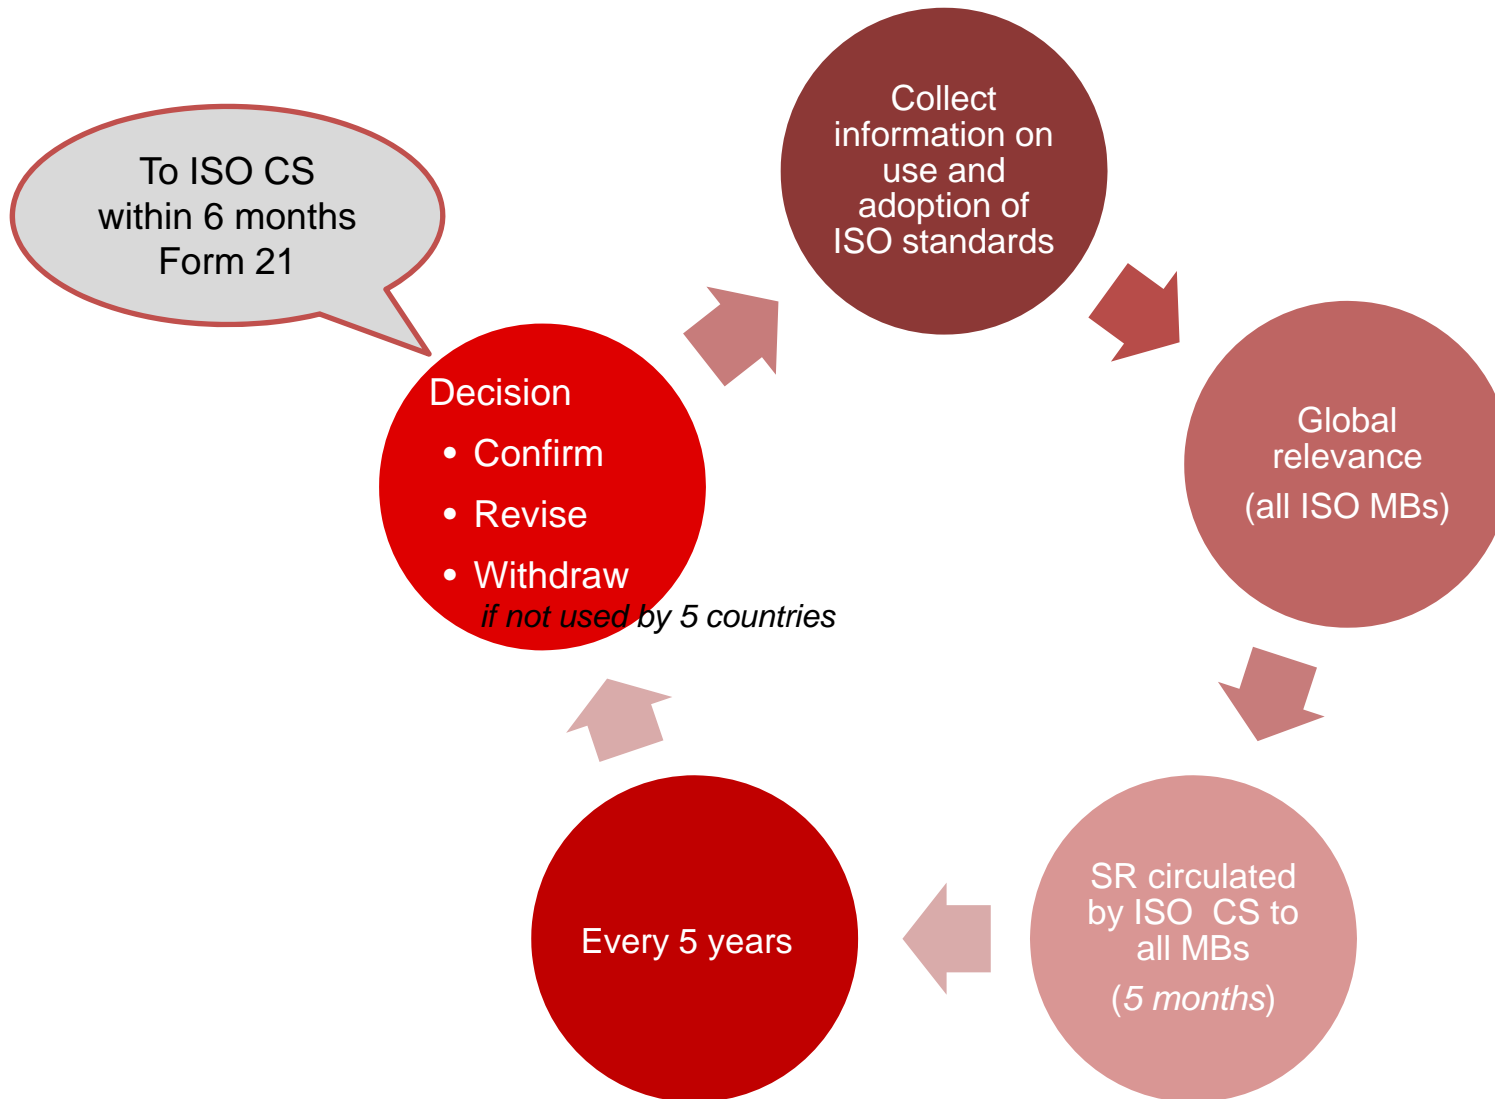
To ISO CS within 6 months Form 21

Collect information on use and adoption of ISO standards

Global relevance
(all ISO MBs)

SR circulated by ISO CS to all MBs
(5 months)

Every 5 years

Decision
- Confirm
- Revise
- Withdraw
if not used by 5 countries